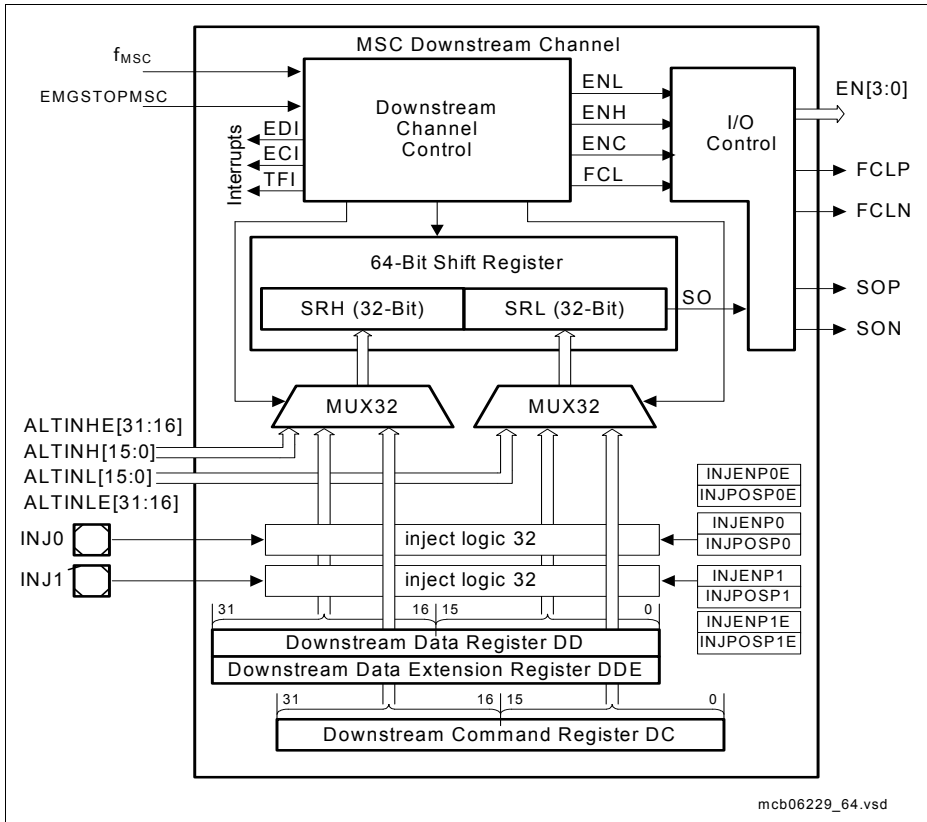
MSC Downstream Channel

$f_{MSC}$

EMGSTOPMSC

Downstream Channel Control

Interrupts

EDI

ECI

TFI

ENL

ENH

ENC

FCL

I/O Control

EN[3:0]

FCLP

FCLN

64-Bit Shift Register

SRH (32-Bit)

SRL (32-Bit)

SO

SOP

SON

MUX32

MUX32

ALTINHE[31:16]

ALTINH[15:0]

ALTINL[15:0]

ALTINLE[31:16]

INJENP0E

INJPOSP0E

INJ0

inject logic 32

INJENP0

INJPOSP0

INJ1

inject logic 32

INJENP1

INJPOSP1

31

16 15

0

INJENP1E

INJPOSP1E

Downstream Data Register DD

Downstream Data Extension Register DDE

31

16 15

0

Downstream Command Register DC

mcb06229_64.vsd